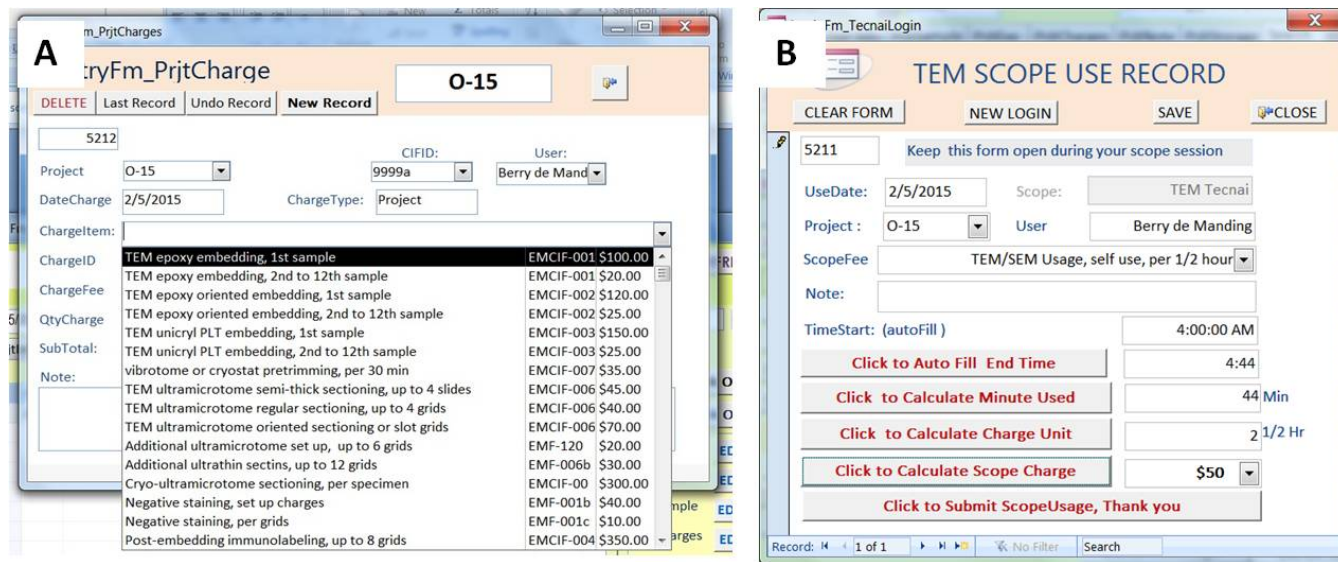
A

m_PrjtCharges

tryFm_PrjtCharge

O-15

DELETE | Last Record | Undo Record | New Record

5212

Project O-15

CIFID: 9999a

User: Berry de Mand

DateCharge 2/5/2015

ChargeType: Project

ChargeItem:

ChargeID

ChargeFee

QtyCharge

SubTotal:

Note:

| | | |
|---|---|---|
| TEM epoxy embedding, 1st sample | EMCIF-001 | \$100.00 |
| TEM epoxy embedding, 2nd to 12th sample | EMCIF-001 | \$20.00 |
| TEM epoxy oriented embedding, 1st sample | EMCIF-002 | \$120.00 |
| TEM epoxy oriented embedding, 2nd to 12th sample | EMCIF-002 | \$25.00 |
| TEM unicryl PLT embedding, 1st sample | EMCIF-003 | \$150.00 |
| TEM unicryl PLT embedding, 2nd to 12th sample | EMCIF-003 | \$25.00 |
| vibrotome or cryostat pretrimming, per 30 min | EMCIF-007 | \$35.00 |
| TEM ultramicrotome semi-thick sectioning, up to 4 slides | EMCIF-006 | \$45.00 |
| TEM ultramicrotome regular sectioning, up to 4 grids | EMCIF-006 | \$40.00 |
| TEM ultramicrotome oriented sectioning or slot grids | EMCIF-006 | \$70.00 |
| Additional ultramicrotome set up, up to 6 grids | EMF-120 | \$20.00 |
| Additional ultrathin sectins, up to 12 grids | EMF-006b | \$30.00 |
| Cryo-ultramicrotome sectioning, per specimen | EMCIF-00 | \$300.00 |
| Negative staining, set up charges | EMF-001b | \$40.00 |
| Negative staining, per grids | EMF-001c | \$10.00 |
| Post-embedding immunolabeling, up to 8 grids | EMCIF-004 | \$350.00 |

B

Fm_TecnaiLogin

TEM SCOPE USE RECORD

CLEAR FORM | NEW LOGIN | SAVE | CLOSE

5211 Keep this form open during your scope session

UseDate: 2/5/2015 Scope: TEM Tecnai

Project : O-15 User Berry de Manding

ScopeFee TEM/SEM Usage, self use, per 1/2 hour

Note:

TimeStart: (autoFill ) 4:00:00 AM

Click to Auto Fill End Time 4:44

Click to Calculate Minute Used 44 Min

Click to Calculate Charge Unit 2 1/2 Hr

Click to Calculate Scope Charge \$50

Click to Submit ScopeUsage, Thank you

Record: 1 of 1 No Filter Search